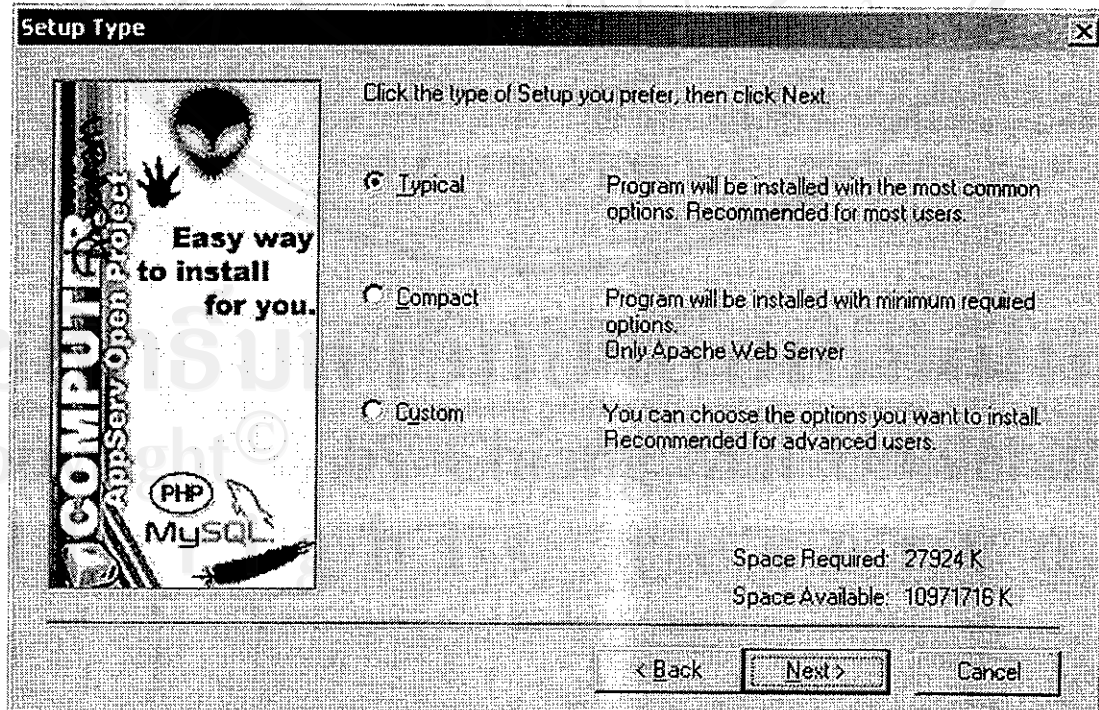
Setup Type

Easy way to install for you.

COMPUTER

AppServ Open Project

PHP

MySQL

Click the type of Setup you prefer, then click Next.

Typical — Program will be installed with the most common options. Recommended for most users.

Compact — Program will be installed with minimum required options. Only Apache Web Server

Custom — You can choose the options you want to install. Recommended for advanced users.

Space Required: 27924 K

Space Available: 10971716 K

< Back | Next > | Cancel